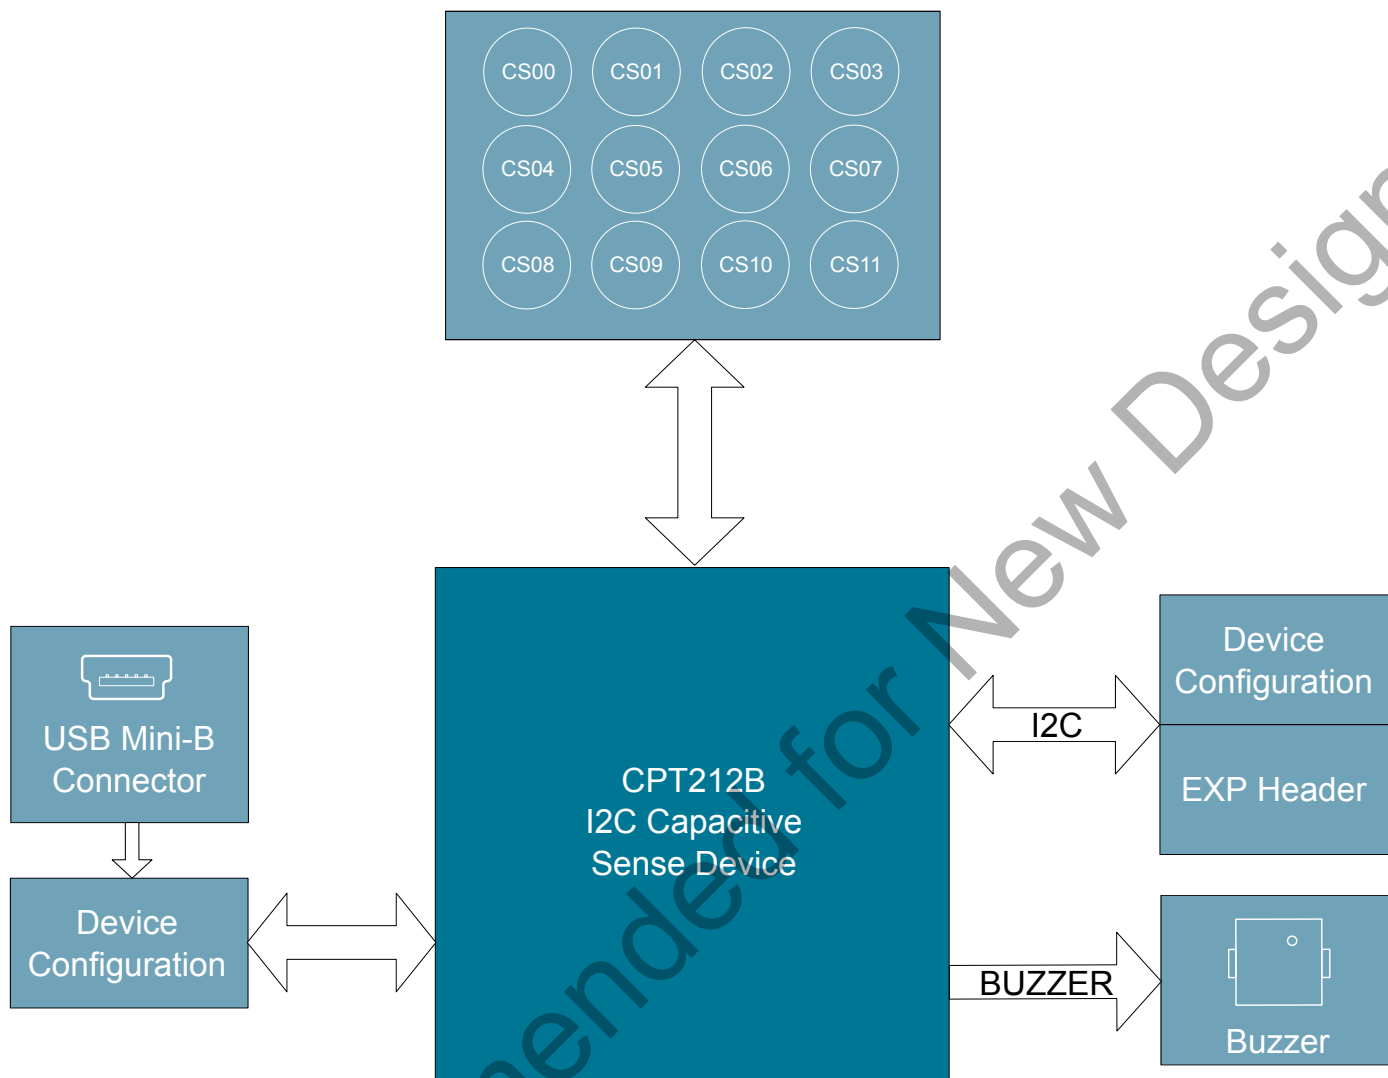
CS00 CS01 CS02 CS03
CS04 CS05 CS06 CS07
CS08 CS09 CS10 CS11

USB Mini-B Connector

Device Configuration

CPT212B
I2C Capacitive
Sense Device

I2C

Device Configuration

EXP Header

BUZZER

Buzzer

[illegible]ended for New Desig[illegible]